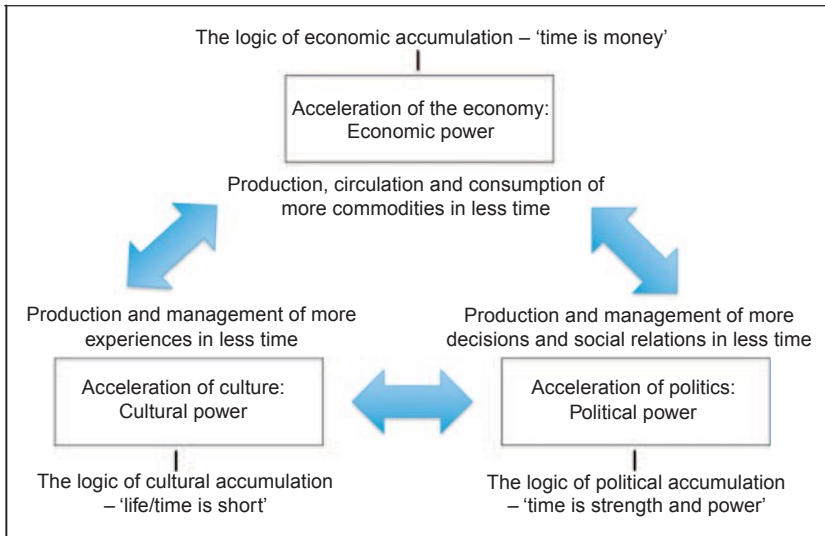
The logic of economic accumulation – 'time is money'

Acceleration of the economy: Economic power

Production, circulation and consumption of more commodities in less time

Production and management of more experiences in less time

Production and management of more decisions and social relations in less time

Acceleration of culture: Cultural power

Acceleration of politics: Political power

The logic of cultural accumulation – 'life/time is short'

The logic of political accumulation – 'time is strength and power'